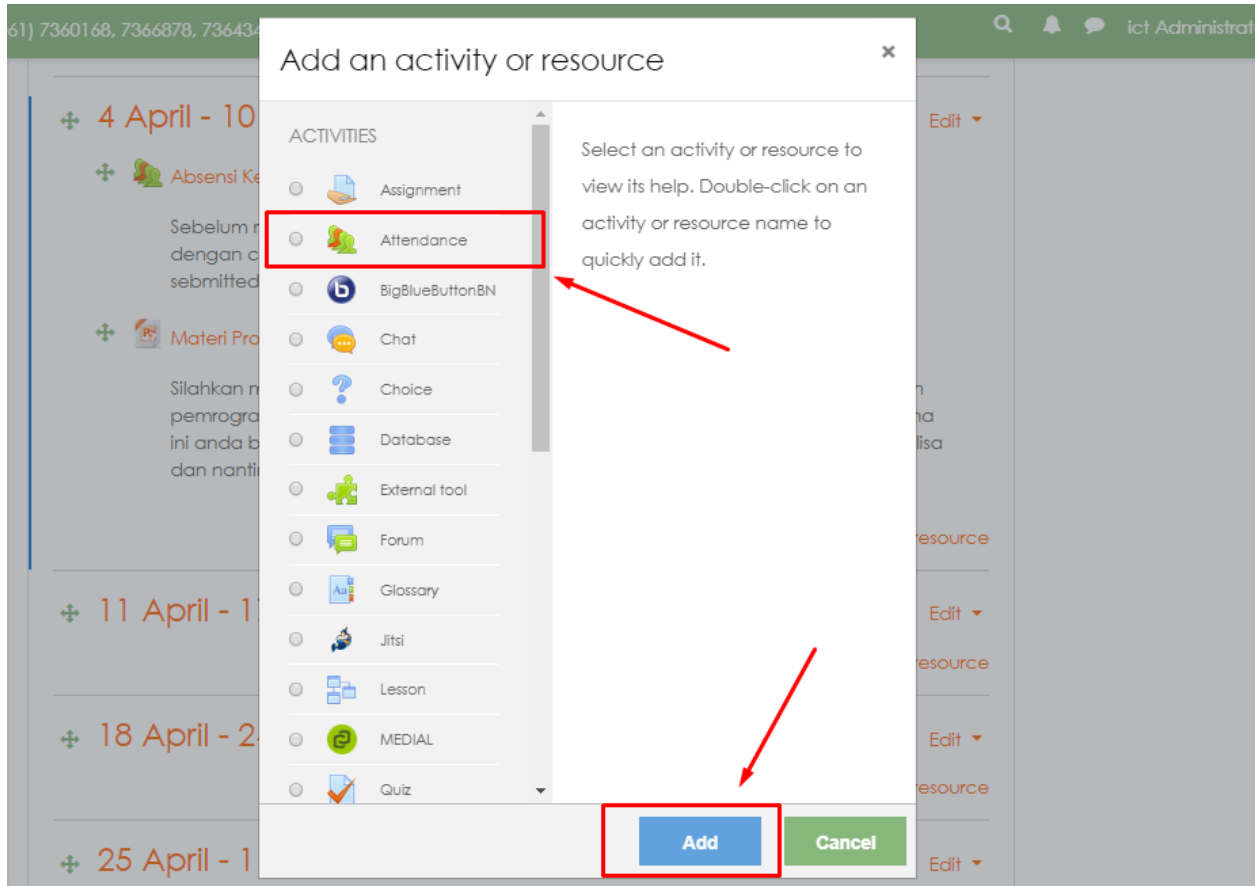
61) 7360168, 7366878, 736434

ict Administrat

4 April - 10

Edit

Absensi Ke

Sebelum dengan c sebmitted

Materi Pro

Silahkan pemrogra ini anda b dan nanti

n
na
lisa

resource

11 April - 1

Edit

resource

18 April - 2

Edit

resource

25 April - 1

Edit

Add an activity or resource

×

ACTIVITIES

Assignment

Attendance

BigBlueButtonBN

Chat

Choice

Database

External tool

Forum

Glossary

Jitsi

Lesson

MEDIAL

Quiz

Select an activity or resource to view its help. Double-click on an activity or resource name to quickly add it.

Add

Cancel